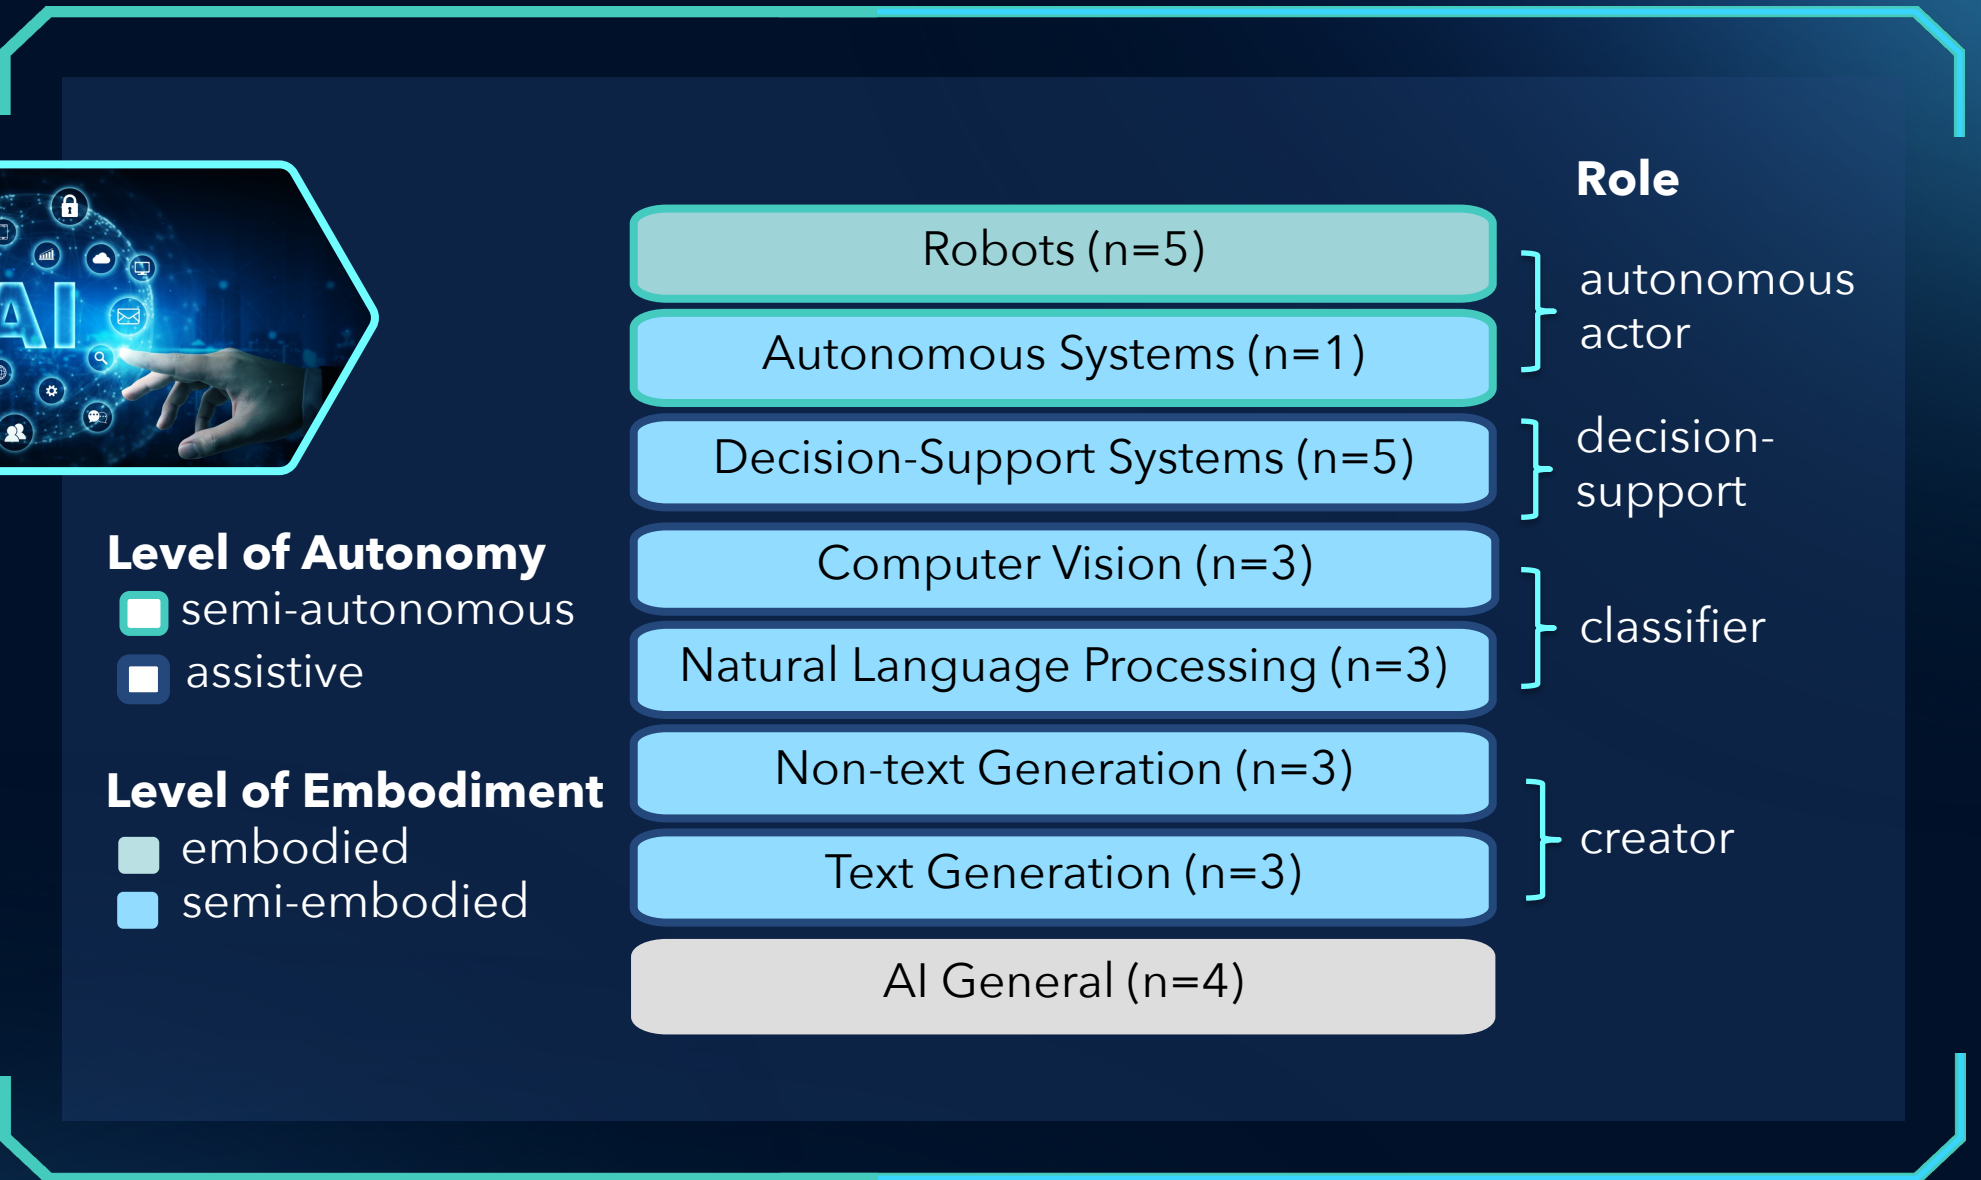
AI

Level of Autonomy
semi-autonomous
assistive

Level of Embodiment
embodied
semi-embodied

Robots (n=5)
Autonomous Systems (n=1)
Decision-Support Systems (n=5)
Computer Vision (n=3)
Natural Language Processing (n=3)
Non-text Generation (n=3)
Text Generation (n=3)
AI General (n=4)

Role
autonomous actor
decision-support
classifier
creator